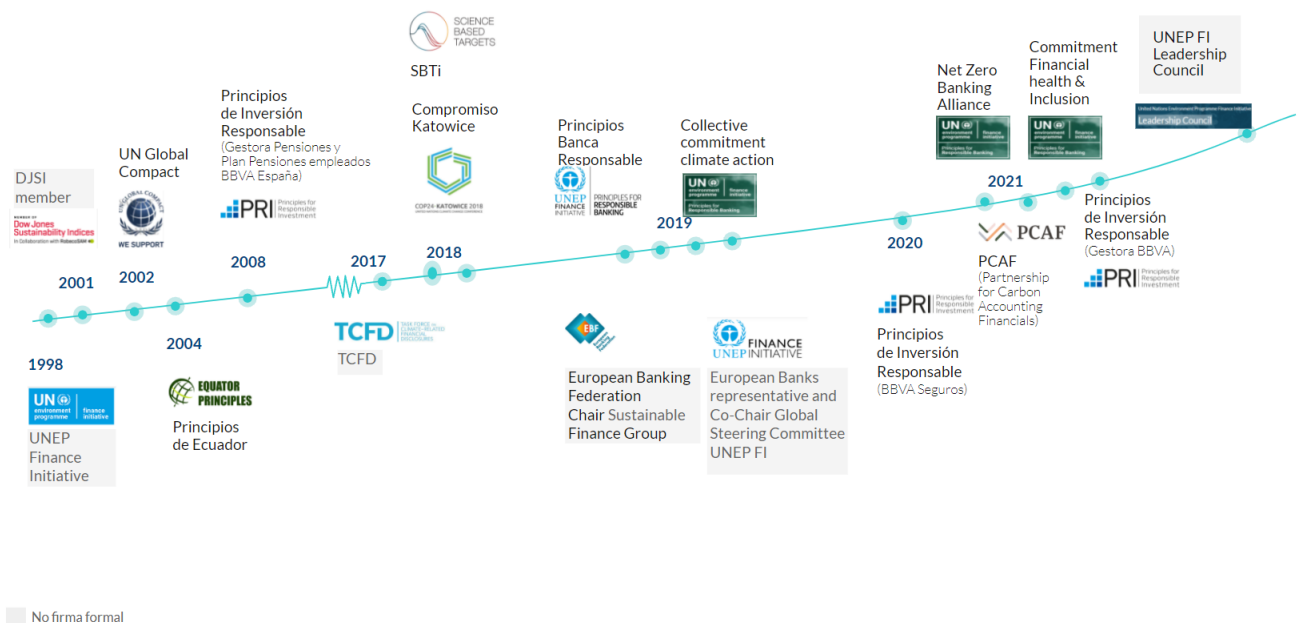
DJSI member

MEMBER OF Dow Jones Sustainability Indices In Collaboration with RobecoSAM

UN Global Compact

WE SUPPORT

Principios de Inversión Responsable (Gestora Pensiones y Plan Pensiones empleados BBVA España)

PRI Principles for Responsible Investment

SCIENCE BASED TARGETS

SBTi

Compromiso Katowice

COP24 KATOWICE 2018

Principios Banca Responsable

UNEP FINANCE INITIATIVE PRINCIPLES FOR RESPONSIBLE BANKING

Collective commitment climate action

Net Zero Banking Alliance

Commitment Financial health & Inclusion

UNEP FI Leadership Council

Leadership Council

1998

2001

2002

2004

2008

2017

2018

2019

2020

2021

UN environment programme finance initiative

UNEP Finance Initiative

EQUATOR PRINCIPLES

Principios de Ecuador

TCFD

TCFD

EBF

European Banking Federation Chair Sustainable Finance Group

UNEP FINANCE INITIATIVE

European Banks representative and Co-Chair Global Steering Committee UNEP FI

PRI Principles for Responsible Investment

Principios de Inversión Responsable (BBVA Seguros)

PCAF

PCAF (Partnership for Carbon Accounting Financials)

Principios de Inversión Responsable (Gestora BBVA)

PRI Principles for Responsible Investment

No firma formal